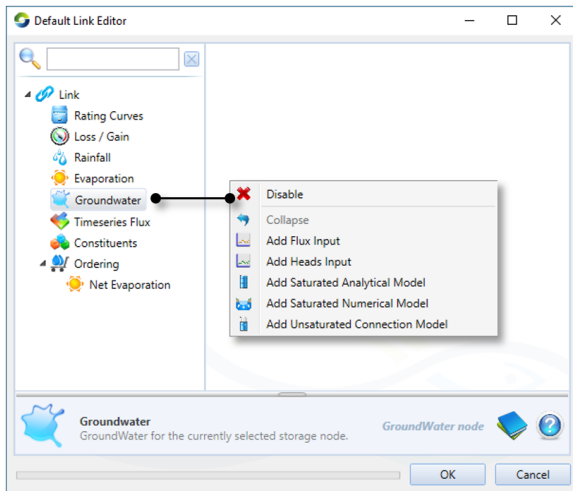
Default Link Editor

Link
Rating Curves
Loss / Gain
Rainfall
Evaporation
Groundwater
Timeseries Flux
Constituents
Ordering
Net Evaporation

Disable
Collapse
Add Flux Input
Add Heads Input
Add Saturated Analytical Model
Add Saturated Numerical Model
Add Unsaturated Connection Model

Groundwater
GroundWater for the currently selected storage node.
GroundWater node

OK
Cancel